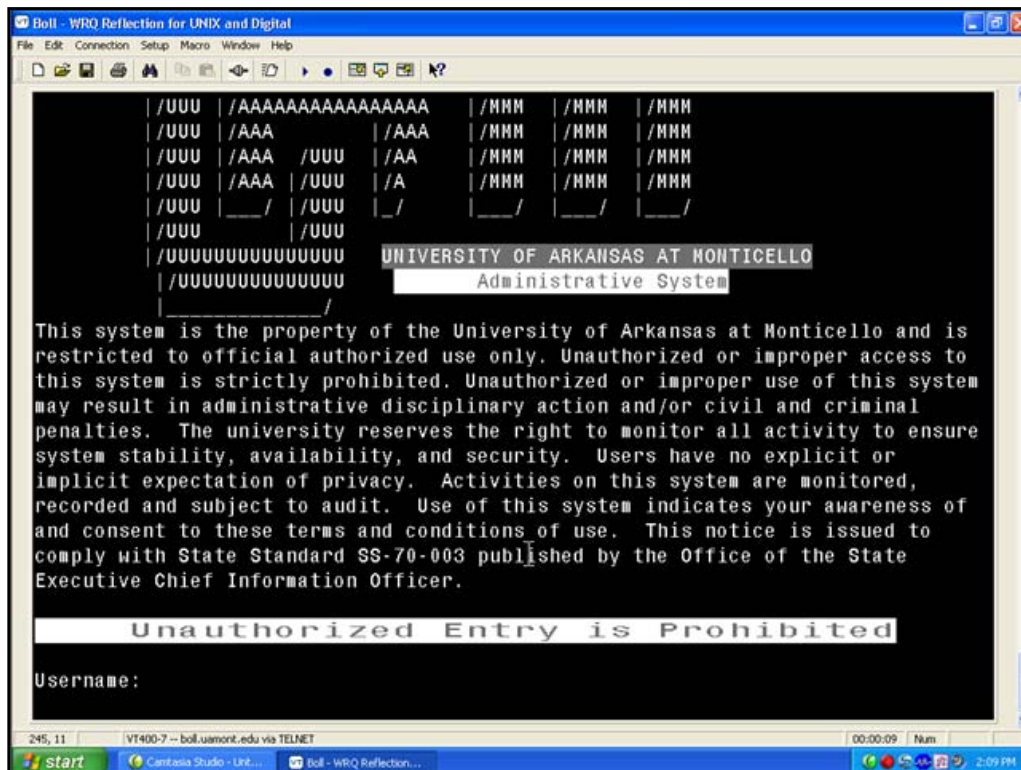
Boll - WRQ Reflection for UNIX and Digital

File Edit Connection Setup Macro Window Help

|/UUU |/AAAAAAAAAAAAAAAA |/MMM |/MMM |/MMM
|/UUU |/AAA |/AAA |/MMM |/MMM |/MMM
|/UUU |/AAA /UUU |/AA |/MMM |/MMM |/MMM
|/UUU |/AAA |/UUU |/A |/MMM |/MMM |/MMM
|/UUU |___/ |/UUU |_/ |___/ |___/ |___/
|/UUU |/UUU
|/UUUUUUUUUUUUUUU UNIVERSITY OF ARKANSAS AT MONTICELLO
|/UUUUUUUUUUUUUU Administrative System
|______________/

This system is the property of the University of Arkansas at Monticello and is restricted to official authorized use only. Unauthorized or improper access to this system is strictly prohibited. Unauthorized or improper use of this system may result in administrative disciplinary action and/or civil and criminal penalties. The university reserves the right to monitor all activity to ensure system stability, availability, and security. Users have no explicit or implicit expectation of privacy. Activities on this system are monitored, recorded and subject to audit. Use of this system indicates your awareness of and consent to these terms and conditions of use. This notice is issued to comply with State Standard SS-70-003 published by the Office of the State Executive Chief Information Officer.

Unauthorized Entry is Prohibited

Username:

245, 11 VT400-7 -- boll.uamont.edu via TELNET 00:00:09 Num

start Camtasia Studio - Unt... Boll - WRQ Reflection... 2:09 PM